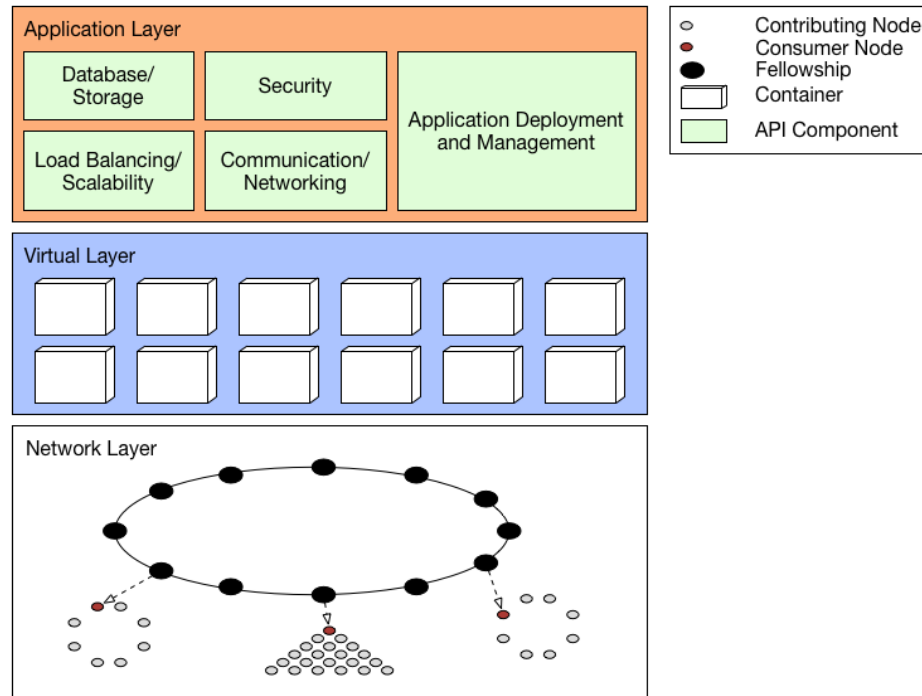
Application Layer

Database/ Storage

Security

Application Deployment and Management

Load Balancing/ Scalability

Communication/ Networking

Contributing Node
Consumer Node
Fellowship
Container
API Component

Virtual Layer

Network Layer